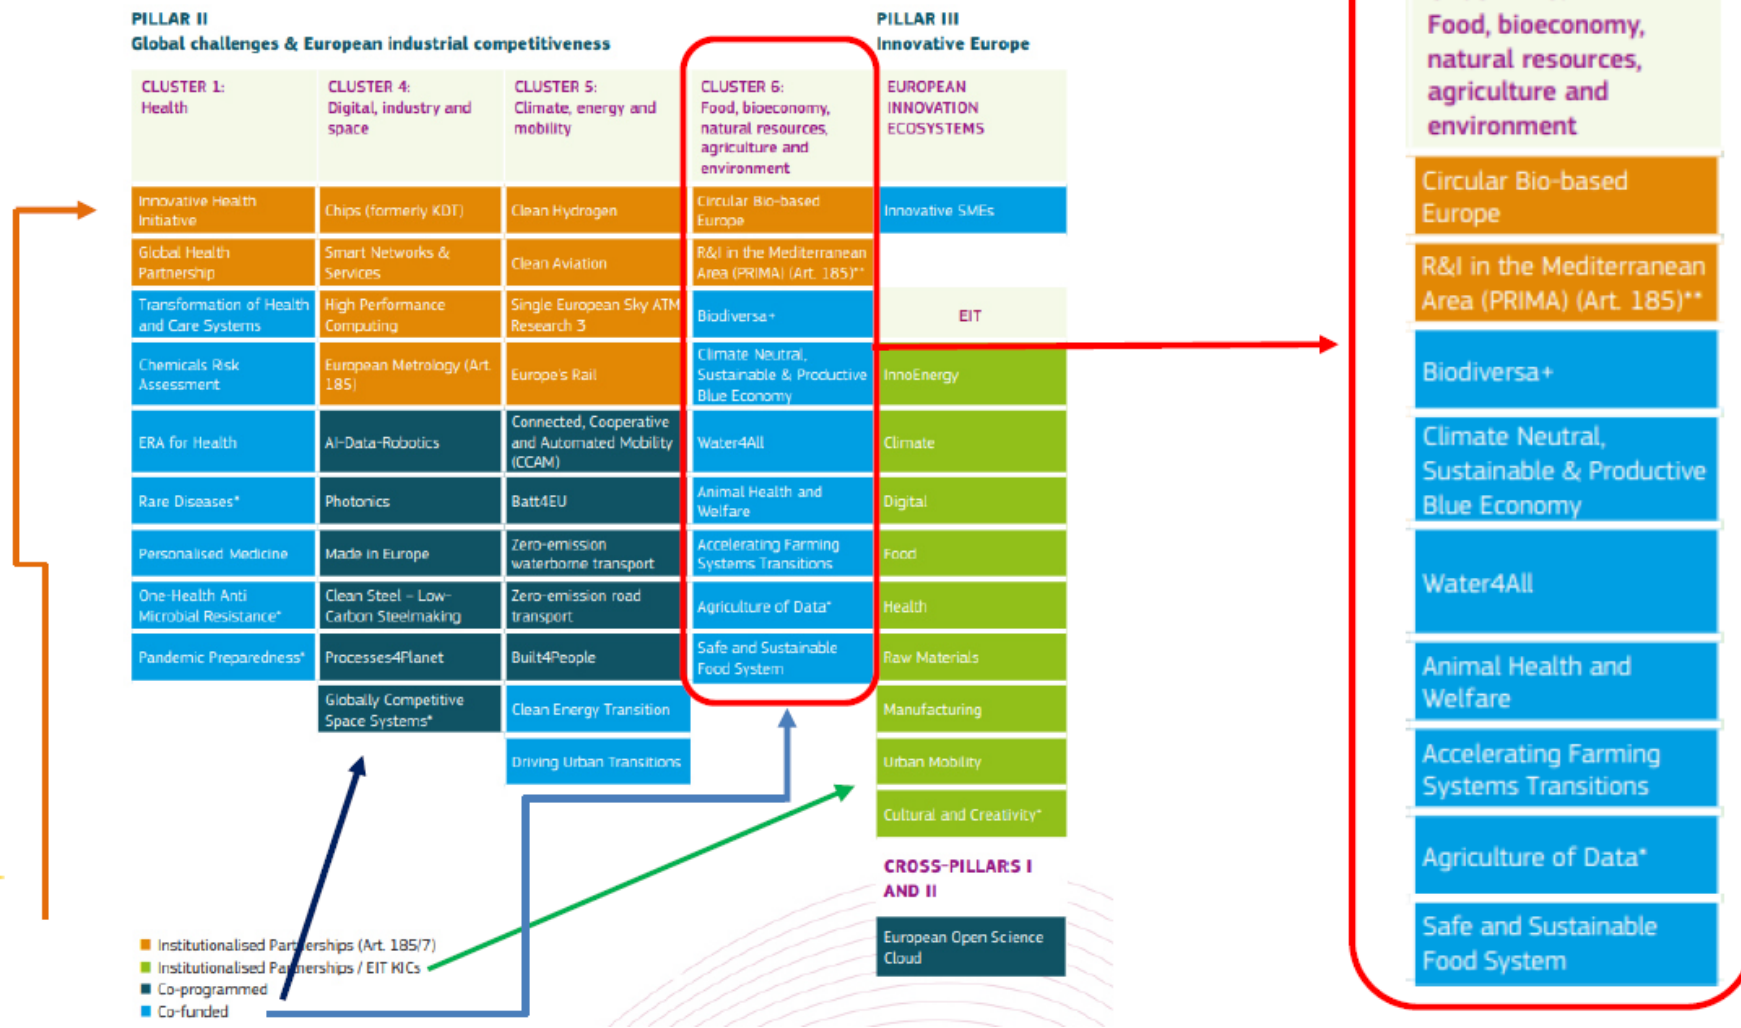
PILLAR II
Global challenges & European industrial competitiveness

PILLAR III
Innovative Europe

| CLUSTER 1: Health | CLUSTER 4: Digital, industry and space | CLUSTER 5: Climate, energy and mobility | CLUSTER 6: Food, bioeconomy, natural resources, agriculture and environment | EUROPEAN INNOVATION ECOSYSTEMS |
|---|---|---|---|---|
| Innovative Health Initiative | Chips (formerly KDT) | Clean Hydrogen | Circular Bio-based Europe | Innovative SMEs |
| Global Health Partnership | Smart Networks & Services | Clean Aviation | R&I in the Mediterranean Area (PRIMA) (Art. 185)** | |
| Transformation of Health and Care Systems | High Performance Computing | Single European Sky ATM Research 3 | Biodiversa+ | EIT |
| Chemicals Risk Assessment | European Metrology (Art. 185) | Europe's Rail | Climate Neutral, Sustainable & Productive Blue Economy | InnoEnergy |
| ERA for Health | AI-Data-Robotics | Connected, Cooperative and Automated Mobility (CCAM) | Water4All | Climate |
| Rare Diseases* | Photonics | Batt4EU | Animal Health and Welfare | Digital |
| Personalised Medicine | Made in Europe | Zero-emission waterborne transport | Accelerating Farming Systems Transitions | Food |
| One-Health Anti Microbial Resistance* | Clean Steel – Low-Carbon Steelmaking | Zero-emission road transport | Agriculture of Data* | Health |
| Pandemic Preparedness* | Processes4Planet | Built4People | Safe and Sustainable Food System | Raw Materials |
| | Globally Competitive Space Systems* | Clean Energy Transition | | Manufacturing |
| | | Driving Urban Transitions | | Urban Mobility |
| | | | | Cultural and Creativity* |

CROSS-PILLARS I AND II
European Open Science Cloud

Institutionalised Partnerships (Art. 185/7)
Institutionalised Partnerships / EIT KICs
Co-programmed
Co-funded

Food, bioeconomy, natural resources, agriculture and environment
Circular Bio-based Europe
R&I in the Mediterranean Area (PRIMA) (Art. 185)**
Biodiversa+
Climate Neutral, Sustainable & Productive Blue Economy
Water4All
Animal Health and Welfare
Accelerating Farming Systems Transitions
Agriculture of Data*
Safe and Sustainable Food System